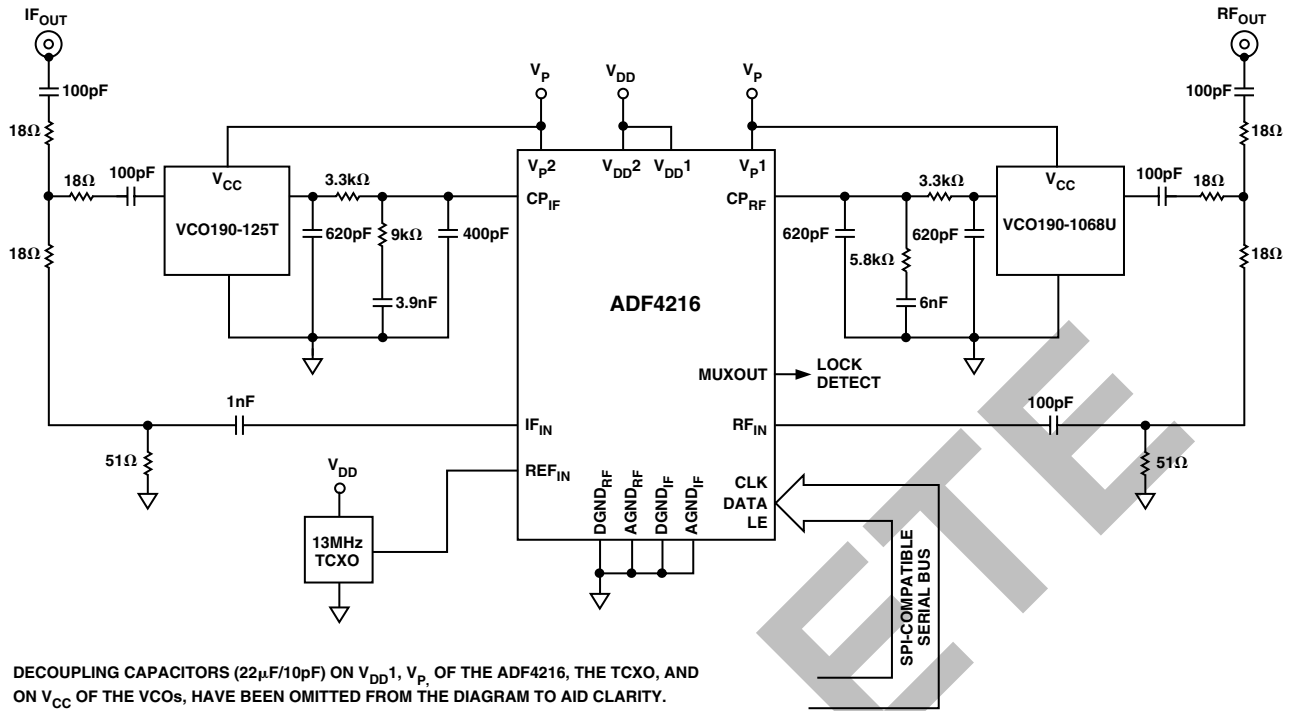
$IF_{OUT}$

100pF

18Ω

18Ω

100pF

18Ω

$V_{CC}$

VCO190-125T

3.3kΩ

620pF

9kΩ

400pF

3.9nF

$V_P$

$V_{DD}$

$V_P$

$V_P2$

$V_{DD}2$

$V_{DD}1$

$V_P1$

$CP_{IF}$

$CP_{RF}$

ADF4216

MUXOUT

LOCK DETECT

1nF

$IF_{IN}$

$RF_{IN}$

51Ω

$REF_{IN}$

$V_{DD}$

13MHz TCXO

$DGND_{RF}$

$AGND_{RF}$

$DGND_{IF}$

$AGND_{IF}$

CLK

DATA

LE

SPI-COMPATIBLE SERIAL BUS

$RF_{OUT}$

100pF

18Ω

3.3kΩ

$V_{CC}$

VCO190-1068U

100pF

18Ω

620pF

5.8kΩ

620pF

18Ω

6nF

100pF

51Ω

DECOUPLING CAPACITORS (22μF/10pF) ON $V_{DD}1$, $V_P$, OF THE ADF4216, THE TCXO, AND ON $V_{CC}$ OF THE VCOs, HAVE BEEN OMITTED FROM THE DIAGRAM TO AID CLARITY.